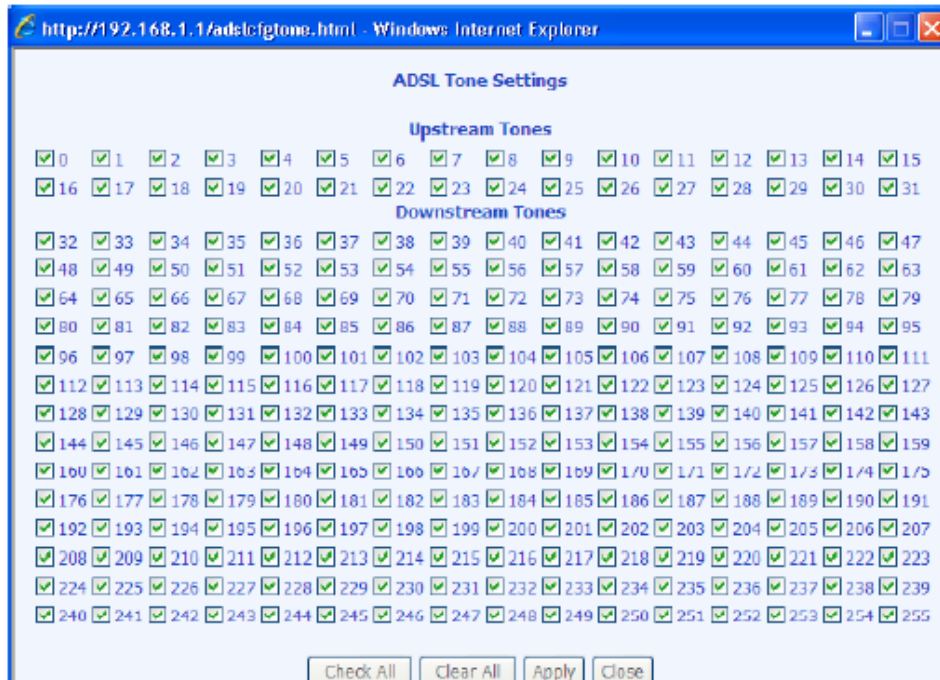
http://192.168.1.1/adslcfgtone.html - Windows Internet Explorer

ADSL Tone Settings

Upstream Tones

0 1 2 3 4 5 6 7 8 9 10 11 12 13 14 15
16 17 18 19 20 21 22 23 24 25 26 27 28 29 30 31

Downstream Tones

| | | | | | | | | | | | | | | | |
|---|---|---|---|---|---|---|---|---|---|---|---|---|---|---|---|
| 32 | 33 | 34 | 35 | 36 | 37 | 38 | 39 | 40 | 41 | 42 | 43 | 44 | 45 | 46 | 47 |
| 48 | 49 | 50 | 51 | 52 | 53 | 54 | 55 | 56 | 57 | 58 | 59 | 60 | 61 | 62 | 63 |
| 64 | 65 | 66 | 67 | 68 | 69 | 70 | 71 | 72 | 73 | 74 | 75 | 76 | 77 | 78 | 79 |
| 80 | 81 | 82 | 83 | 84 | 85 | 86 | 87 | 88 | 89 | 90 | 91 | 92 | 93 | 94 | 95 |
| 96 | 97 | 98 | 99 | 100 | 101 | 102 | 103 | 104 | 105 | 106 | 107 | 108 | 109 | 110 | 111 |
| 112 | 113 | 114 | 115 | 116 | 117 | 118 | 119 | 120 | 121 | 122 | 123 | 124 | 125 | 126 | 127 |
| 128 | 129 | 130 | 131 | 132 | 133 | 134 | 135 | 136 | 137 | 138 | 139 | 140 | 141 | 142 | 143 |
| 144 | 145 | 146 | 147 | 148 | 149 | 150 | 151 | 152 | 153 | 154 | 155 | 156 | 157 | 158 | 159 |
| 160 | 161 | 162 | 163 | 164 | 165 | 166 | 167 | 168 | 169 | 170 | 171 | 172 | 173 | 174 | 175 |
| 176 | 177 | 178 | 179 | 180 | 181 | 182 | 183 | 184 | 185 | 186 | 187 | 188 | 189 | 190 | 191 |
| 192 | 193 | 194 | 195 | 196 | 197 | 198 | 199 | 200 | 201 | 202 | 203 | 204 | 205 | 206 | 207 |
| 208 | 209 | 210 | 211 | 212 | 213 | 214 | 215 | 216 | 217 | 218 | 219 | 220 | 221 | 222 | 223 |
| 224 | 225 | 226 | 227 | 228 | 229 | 230 | 231 | 232 | 233 | 234 | 235 | 236 | 237 | 238 | 239 |
| 240 | 241 | 242 | 243 | 244 | 245 | 246 | 247 | 248 | 249 | 250 | 251 | 252 | 253 | 254 | 255 |

Check All | Clear All | Apply | Close